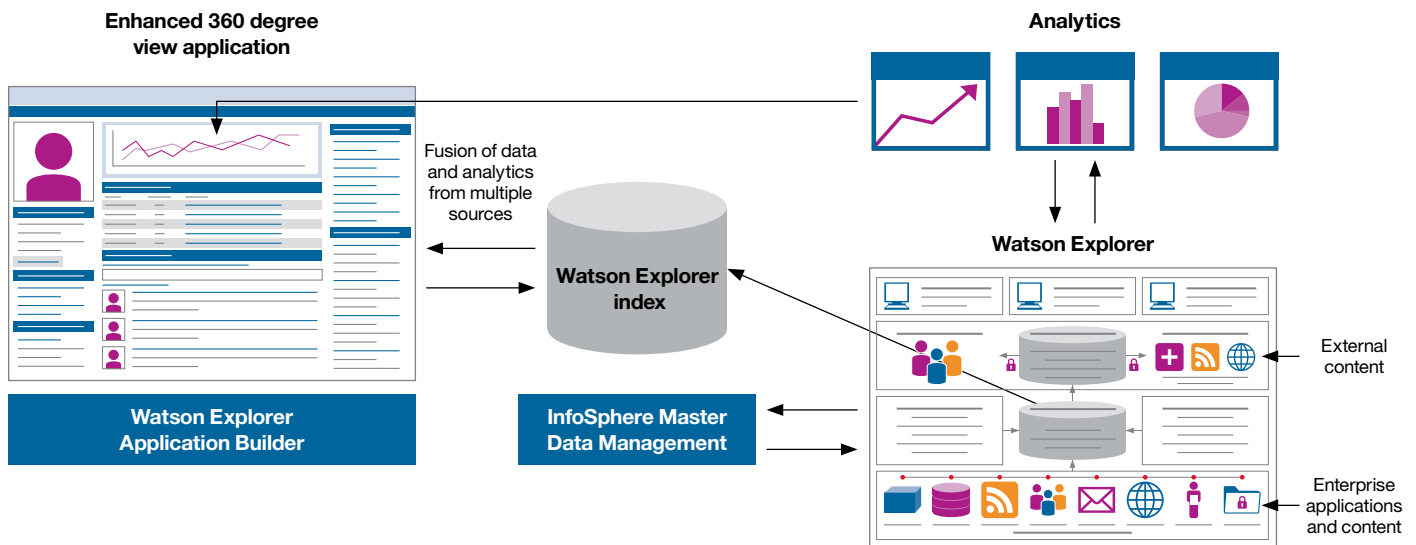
Enhanced 360 degree view application

Analytics

Fusion of data and analytics from multiple sources

Watson Explorer index

Watson Explorer

External content

Watson Explorer Application Builder

InfoSphere Master Data Management

Enterprise applications and content